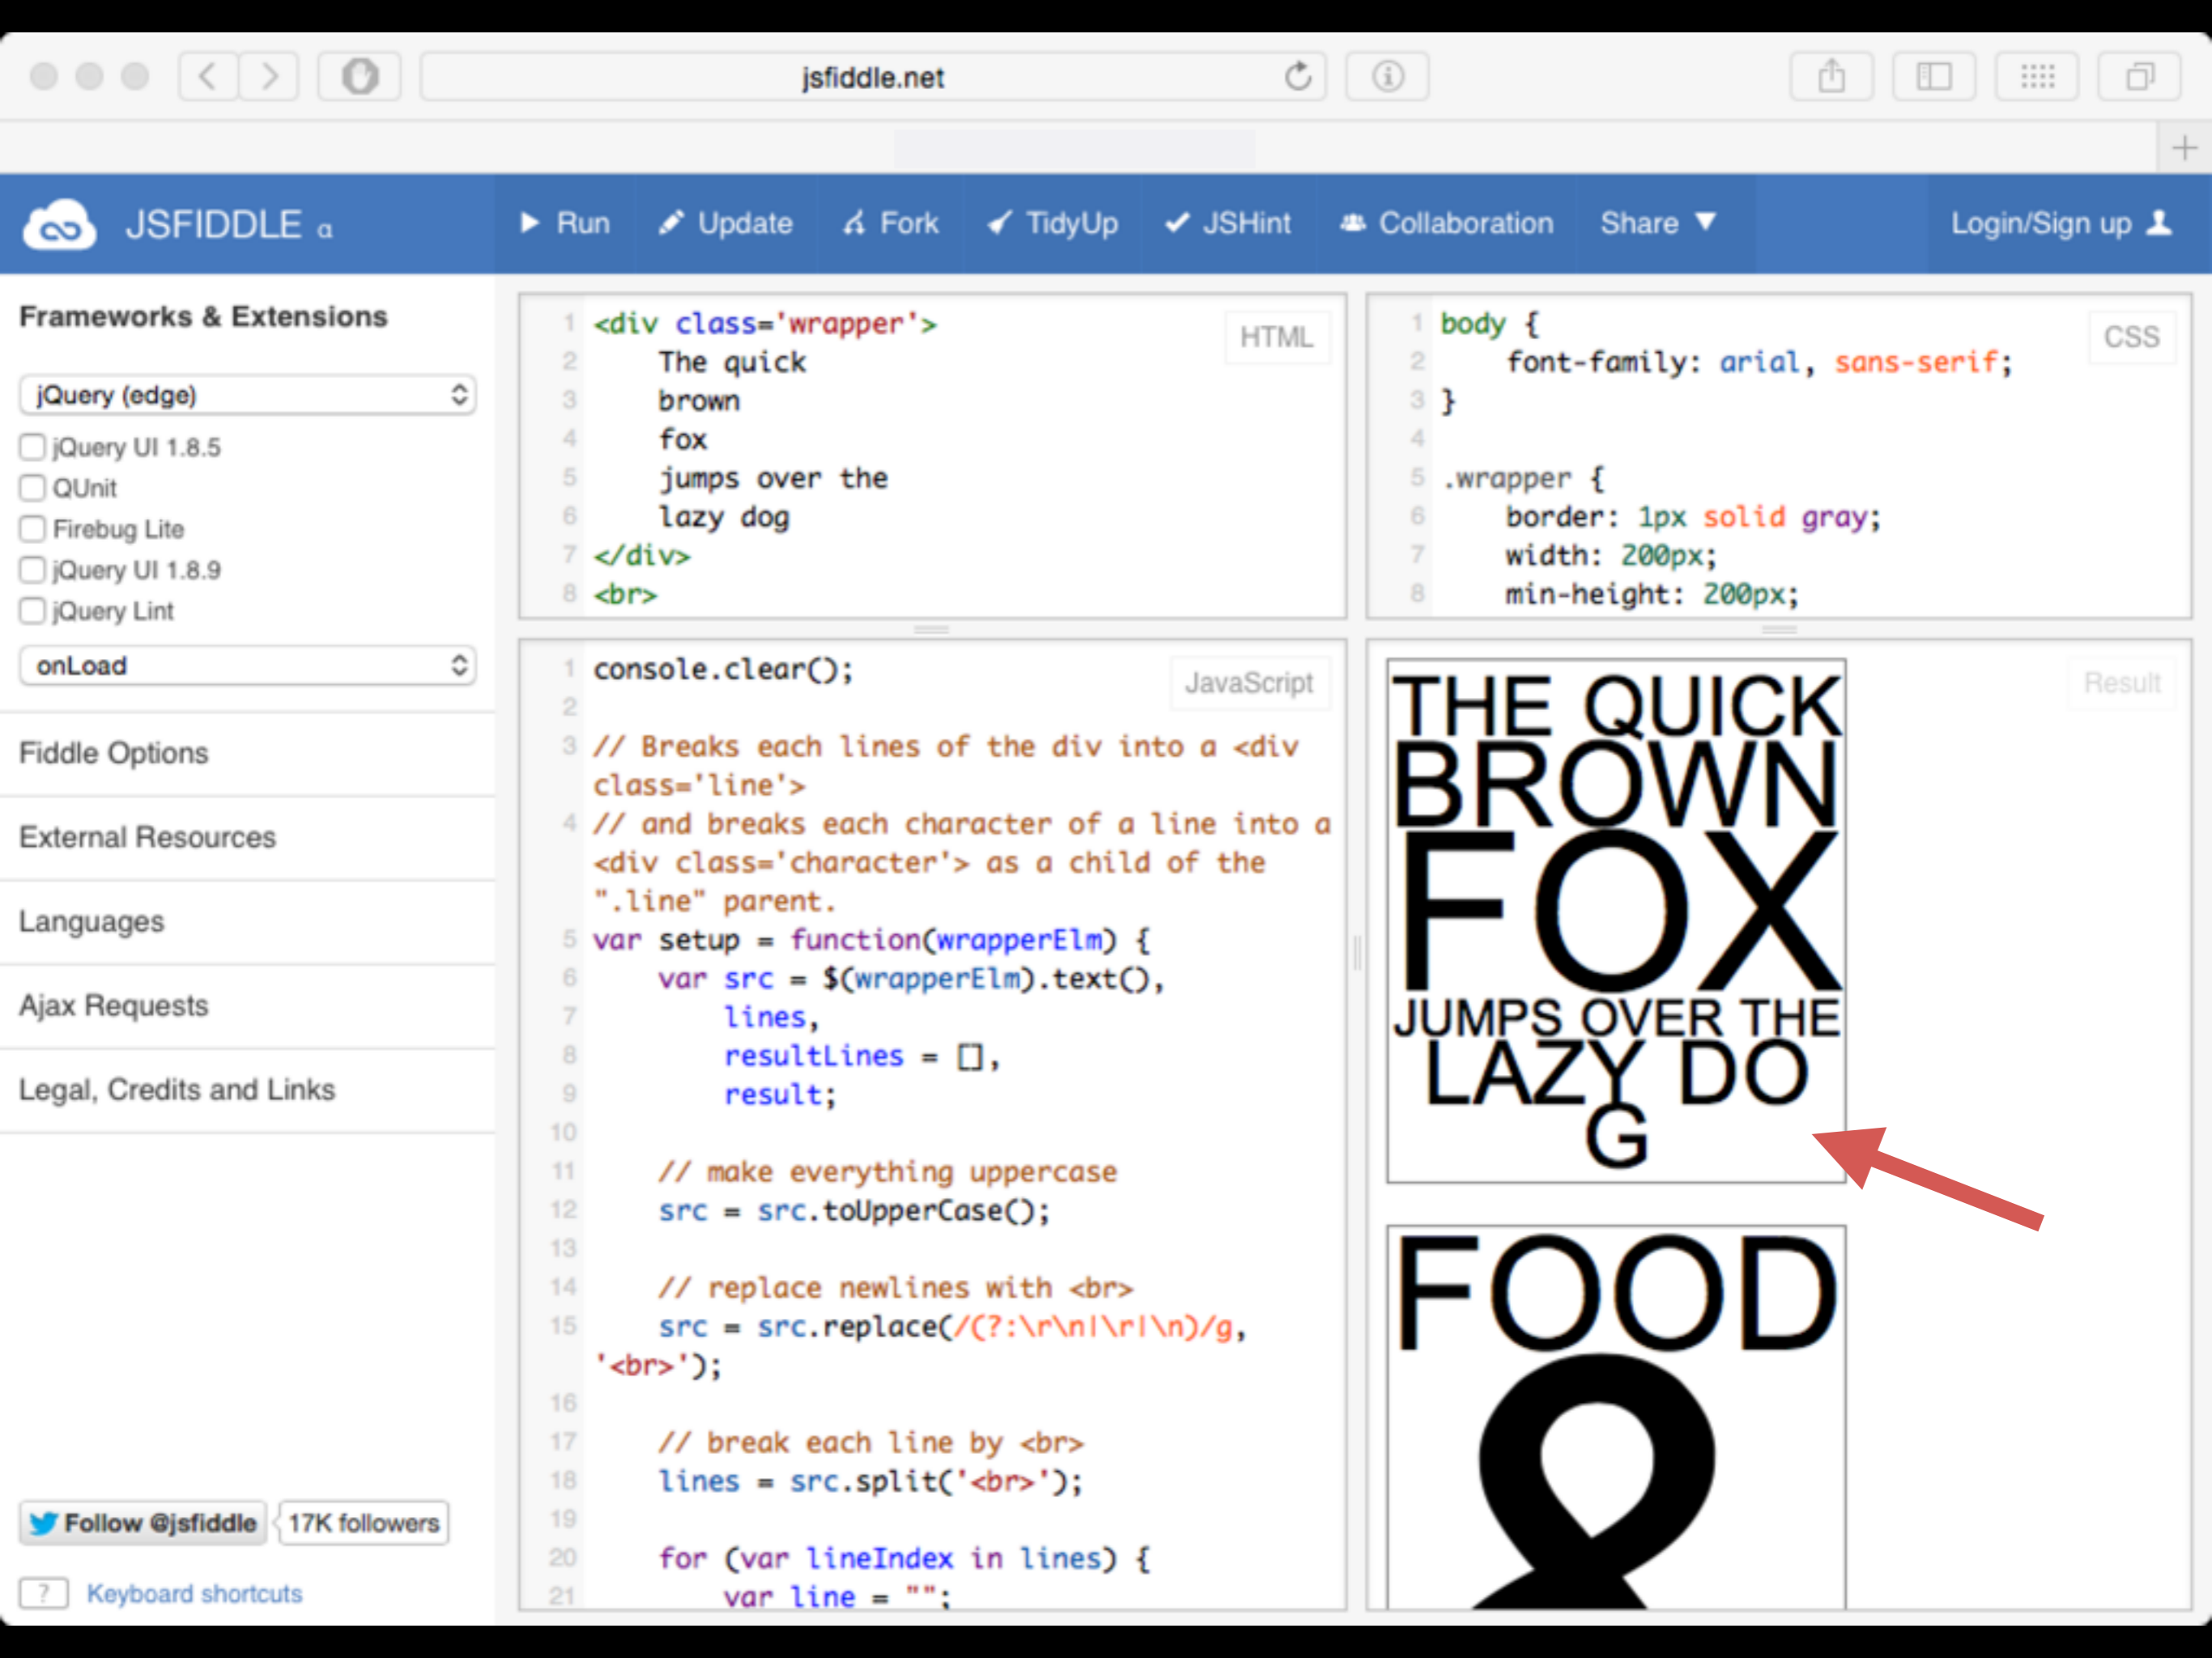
jsfiddle.net

JSFIDDLE α

Run Update Fork TidyUp JSHint Collaboration Share ▼ Login/Sign up

Frameworks & Extensions

jQuery (edge)

jQuery UI 1.8.5
QUnit
Firebug Lite
jQuery UI 1.8.9
jQuery Lint

onLoad

Fiddle Options

External Resources

Languages

Ajax Requests

Legal, Credits and Links

Follow @jsfiddle 17K followers

? Keyboard shortcuts

HTML

```
1 <div class='wrapper'>
2     The quick
3     brown
4     fox
5     jumps over the
6     lazy dog
7 </div>
8 <br>
```

CSS

```
1 body {
2     font-family: arial, sans-serif;
3 }
4
5 .wrapper {
6     border: 1px solid gray;
7     width: 200px;
8     min-height: 200px;
```

JavaScript

```
1 console.clear();
2
3 // Breaks each lines of the div into a <div class='line'>
4 // and breaks each character of a line into a <div class='character'> as a child of the ".line" parent.
5 var setup = function(wrapperElm) {
6     var src = $(wrapperElm).text(),
7         lines,
8         resultLines = [],
9         result;
10
11     // make everything uppercase
12     src = src.toUpperCase();
13
14     // replace newlines with <br>
15     src = src.replace(/(?:\r\n|\r|\n)/g, '<br>');
16
17     // break each line by <br>
18     lines = src.split('<br>');
19
20     for (var lineIndex in lines) {
21         var line = "";
```

Result

THE QUICK
BROWN
FOX
JUMPS OVER THE
LAZY DO
G

FOOD